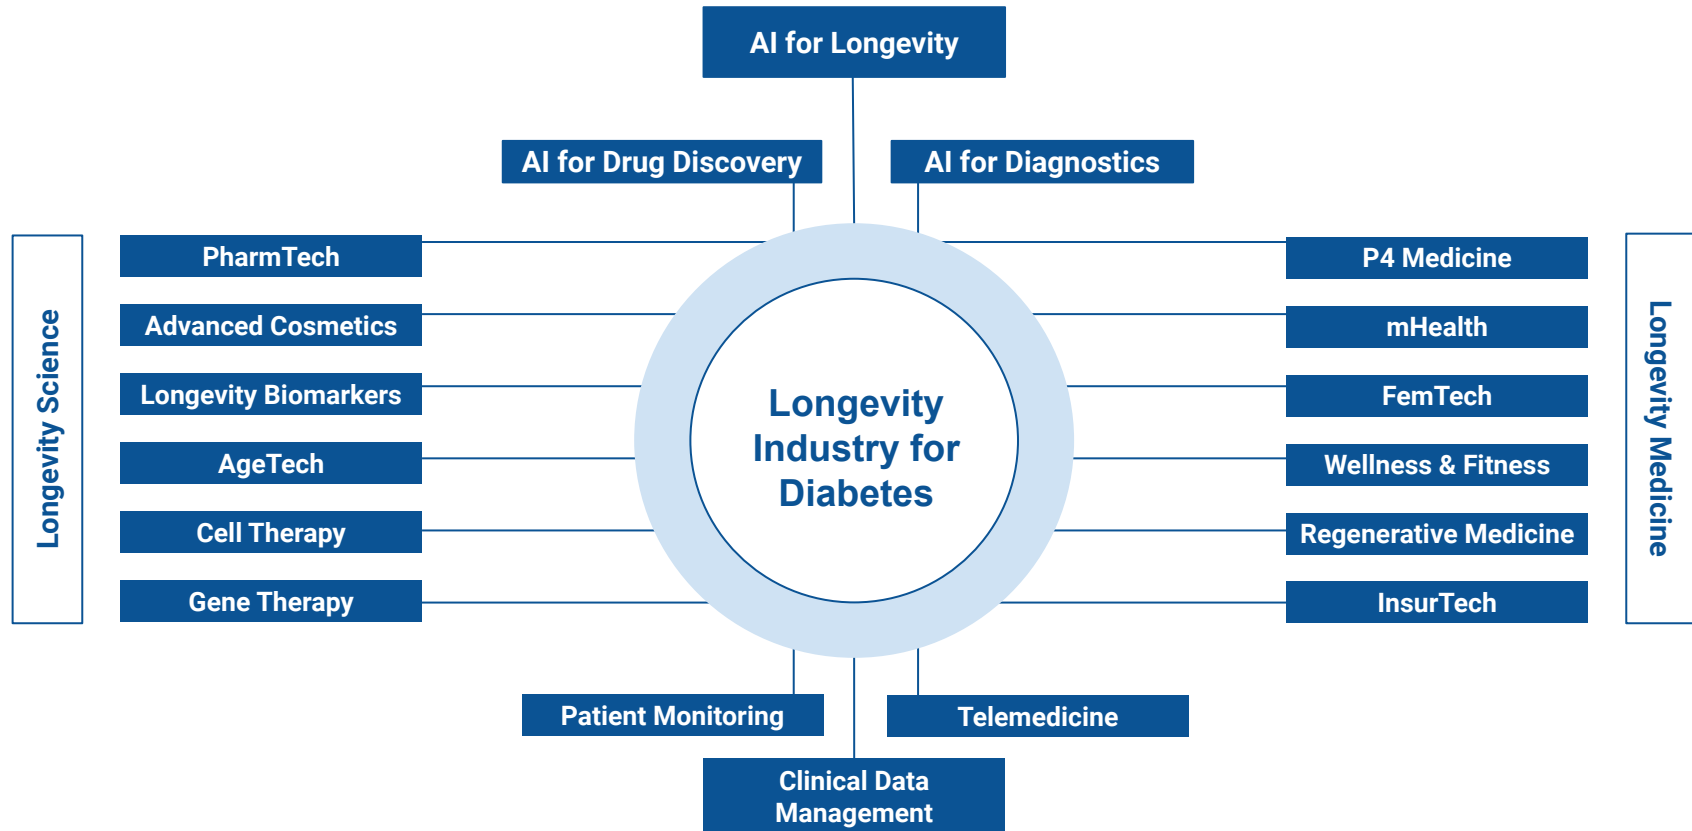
AI for Longevity

AI for Drug Discovery

AI for Diagnostics

Longevity Science

PharmTech

Advanced Cosmetics

Longevity Biomarkers

AgeTech

Cell Therapy

Gene Therapy

Longevity Industry for Diabetes

P4 Medicine

mHealth

FemTech

Wellness & Fitness

Regenerative Medicine

InsurTech

Longevity Medicine

Patient Monitoring

Telemedicine

Clinical Data Management